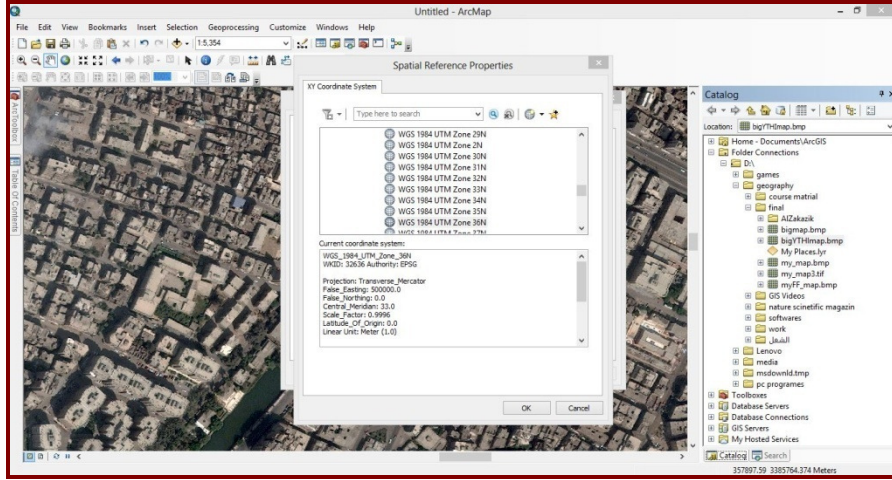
Untitled - ArcMap

File Edit View Bookmarks Insert Selection Geoprocessing Customize Windows Help

1:5,354

Spatial Reference Properties

XY Coordinate System

Type here to search

WGS 1984 UTM Zone 29N
WGS 1984 UTM Zone 2N
WGS 1984 UTM Zone 30N
WGS 1984 UTM Zone 31N
WGS 1984 UTM Zone 32N
WGS 1984 UTM Zone 33N
WGS 1984 UTM Zone 34N
WGS 1984 UTM Zone 35N
WGS 1984 UTM Zone 36N
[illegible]

Current coordinate system:

WGS_1984_UTM_Zone_36N
WKID: 32636 Authority: EPSG

Projection: Transverse_Mercator
False_Easting: 500000.0
False_Northing: 0.0
Central_Meridian: 33.0
Scale_Factor: 0.9996
Latitude_Of_Origin: 0.0
Linear Unit: Meter (1.0)

OK Cancel

ArcToolbox
Table Of Contents

Catalog

Location: bigYTHImap.bmp

Home - Documents\ArcGIS
Folder Connections
D:\
games
geography
course matrial
final
AlZakazik
bigmap.bmp
bigYTHImap.bmp
My Places.lyr
my_map.bmp
my_map3.tif
myFF_map.bmp
GIS Videos
nature scinetific magazin
softwares
work
الشغل
Lenovo
media
msdownld.tmp
pc programes
Toolboxes
Database Servers
Database Connections
GIS Servers
My Hosted Services

Catalog Search

357897.59 3385764.374 Meters